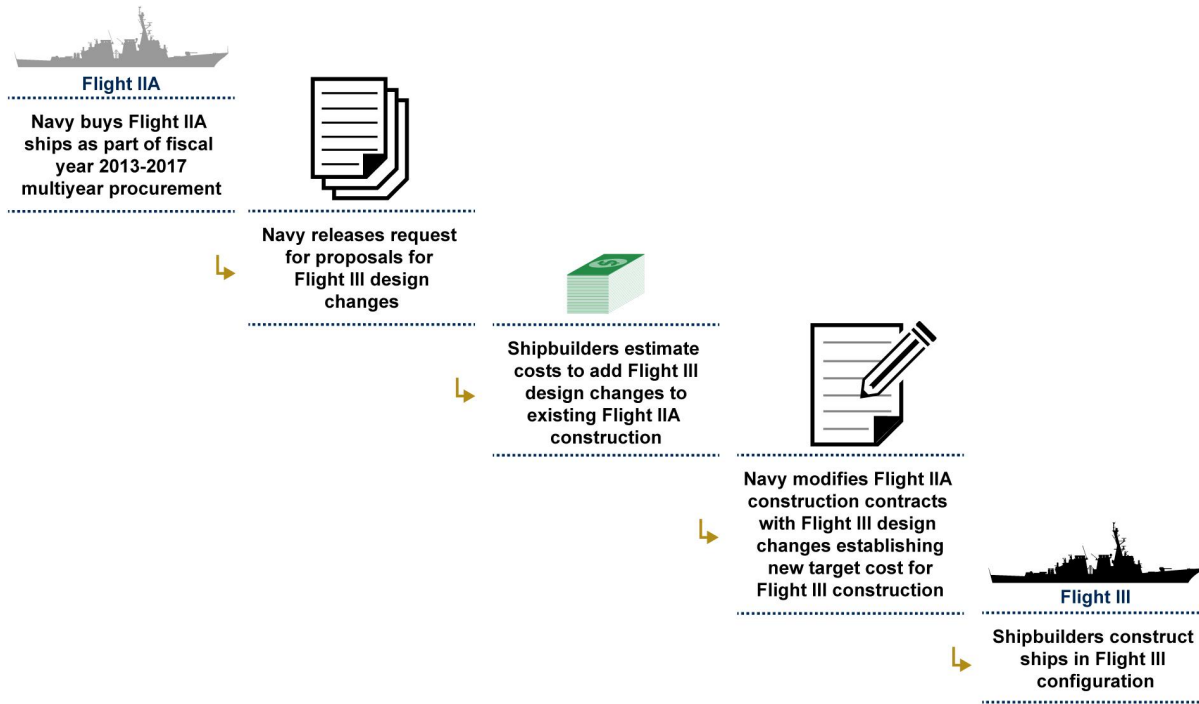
Flight IIA

Navy buys Flight IIA ships as part of fiscal year 2013-2017 multiyear procurement

Navy releases request for proposals for Flight III design changes

Shipbuilders estimate costs to add Flight III design changes to existing Flight IIA construction

Navy modifies Flight IIA construction contracts with Flight III design changes establishing new target cost for Flight III construction

Flight III

Shipbuilders construct ships in Flight III configuration